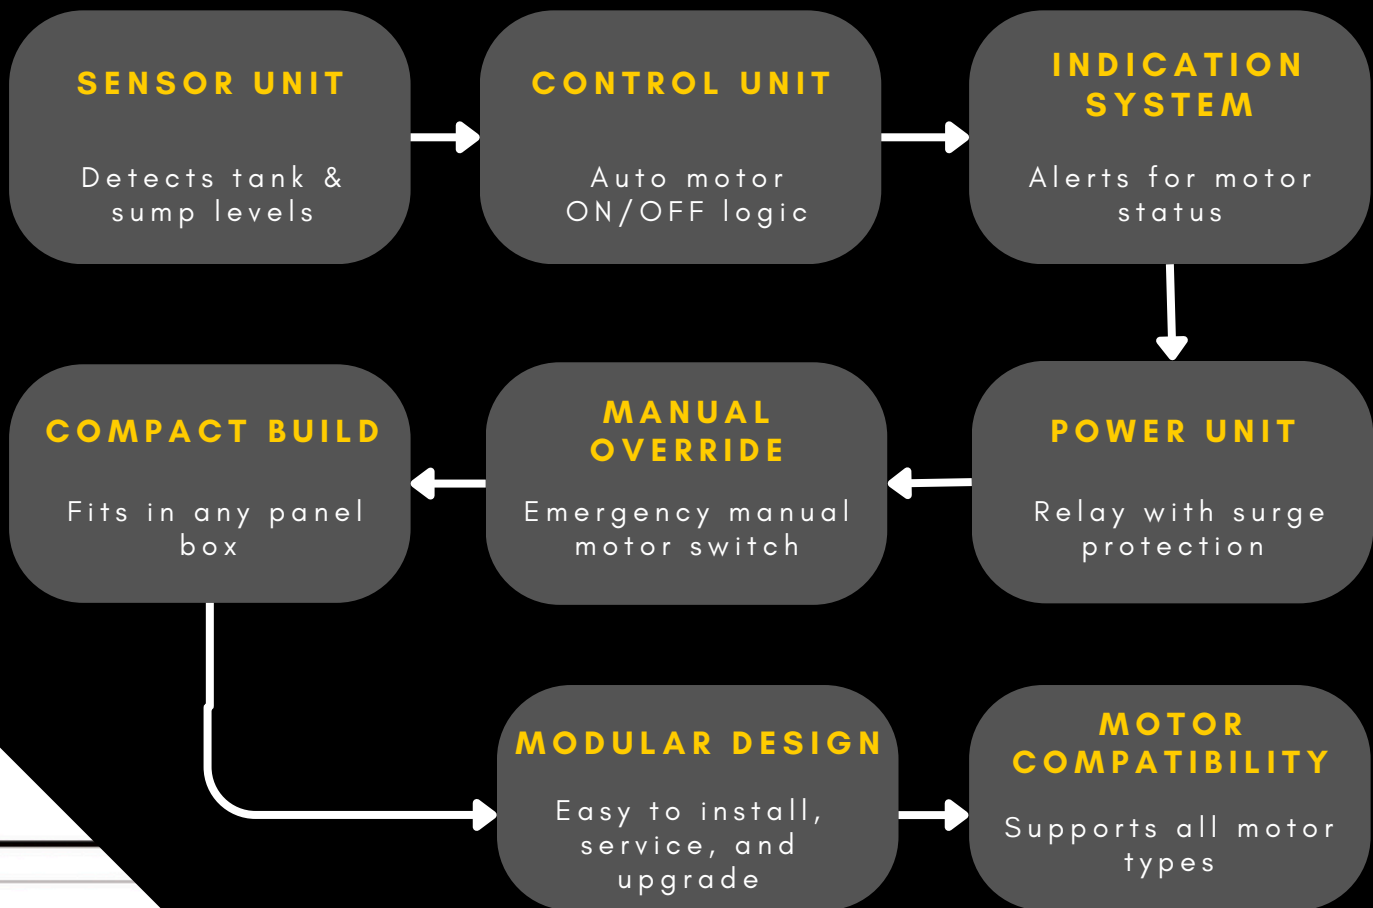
SENSOR UNIT

Detects tank & sump levels

CONTROL UNIT

Auto motor ON/OFF logic

INDICATION SYSTEM

Alerts for motor status

POWER UNIT

Relay with surge protection

MANUAL OVERRIDE

Emergency manual motor switch

COMPACT BUILD

Fits in any panel box

MODULAR DESIGN

Easy to install, service, and upgrade

MOTOR COMPATIBILITY

Supports all motor types